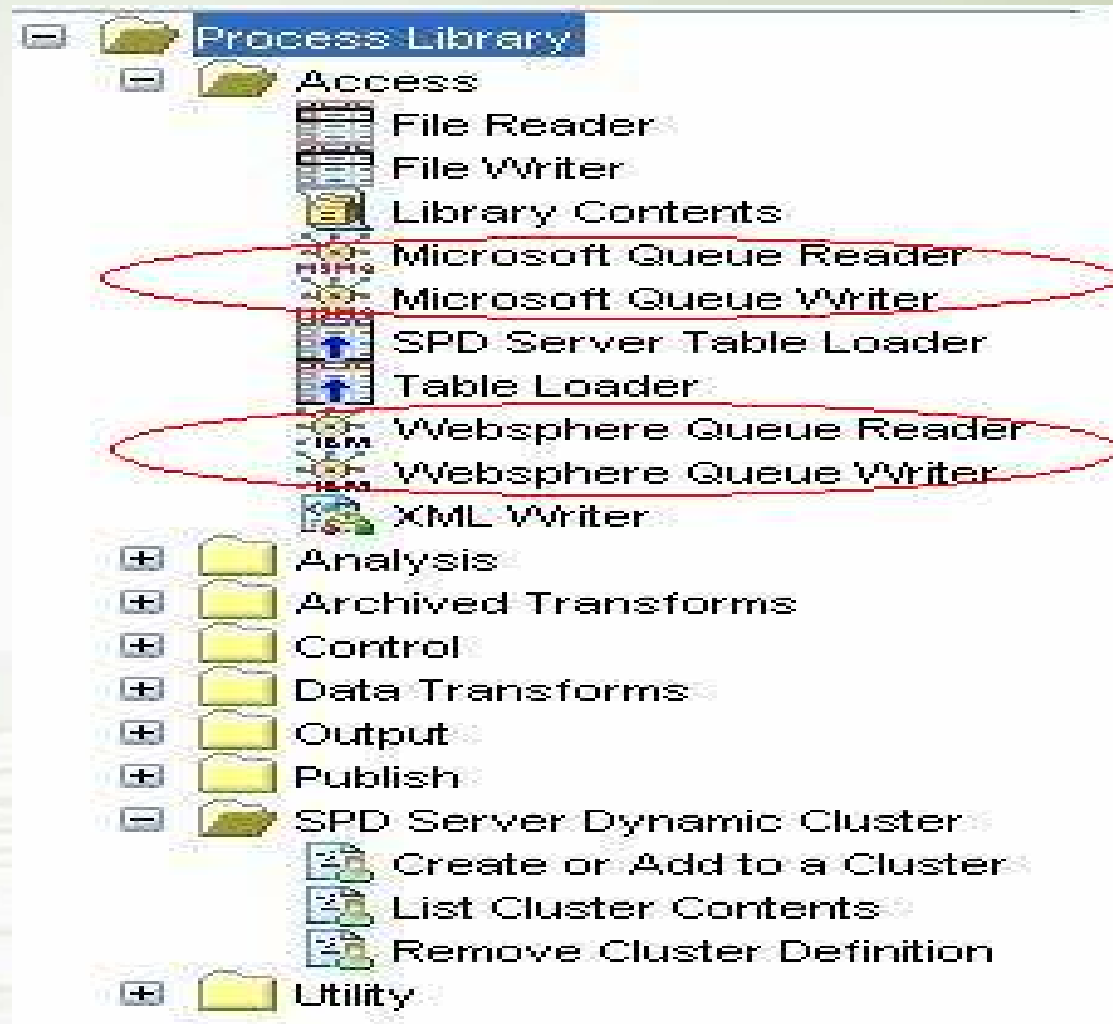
Process Library
Access
File Reader
File Writer
Library Contents
Microsoft Queue Reader
Microsoft Queue Writer
SPD Server Table Loader
Table Loader
Websphere Queue Reader
Websphere Queue Writer
XML Writer
Analysis
Archived Transforms
Control
Data Transforms
Output
Publish
SPD Server Dynamic Cluster
Create or Add to a Cluster
List Cluster Contents
Remove Cluster Definition
Utility